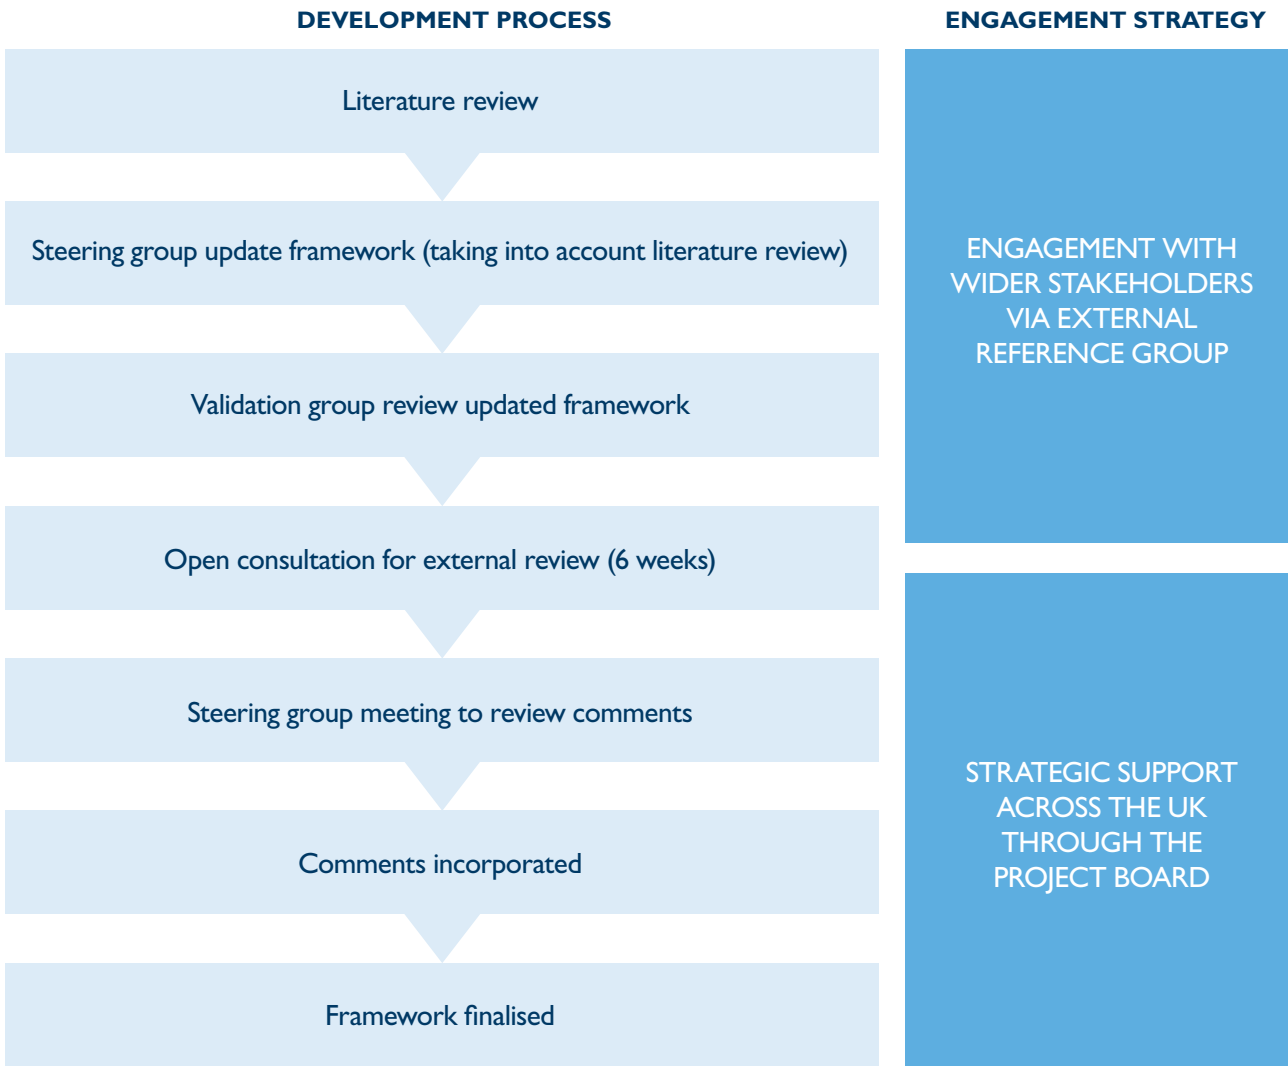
DEVELOPMENT PROCESS

Literature review

Steering group update framework (taking into account literature review)

Validation group review updated framework

Open consultation for external review (6 weeks)

Steering group meeting to review comments

Comments incorporated

Framework finalised

ENGAGEMENT STRATEGY

ENGAGEMENT WITH WIDER STAKEHOLDERS VIA EXTERNAL REFERENCE GROUP

STRATEGIC SUPPORT ACROSS THE UK THROUGH THE PROJECT BOARD